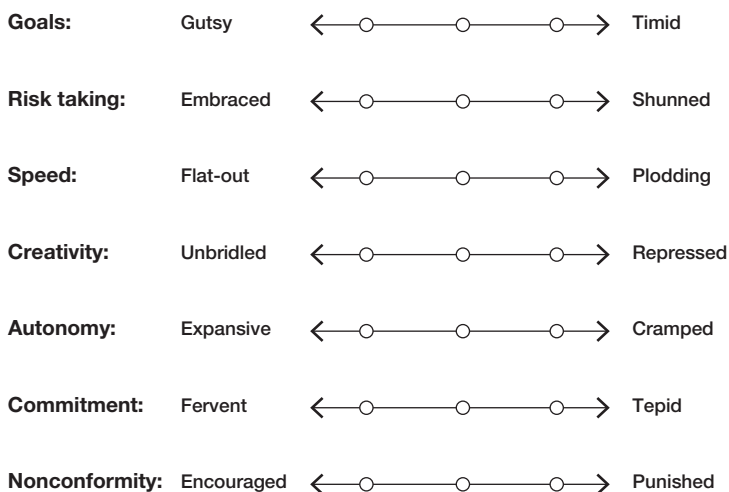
Goals: Gutsy Timid

Risk taking: Embraced Shunned

Speed: Flat-out Plodding

Creativity: Unbridled Repressed

Autonomy: Expansive Cramped

Commitment: Fervent Tepid

Nonconformity: Encouraged Punished